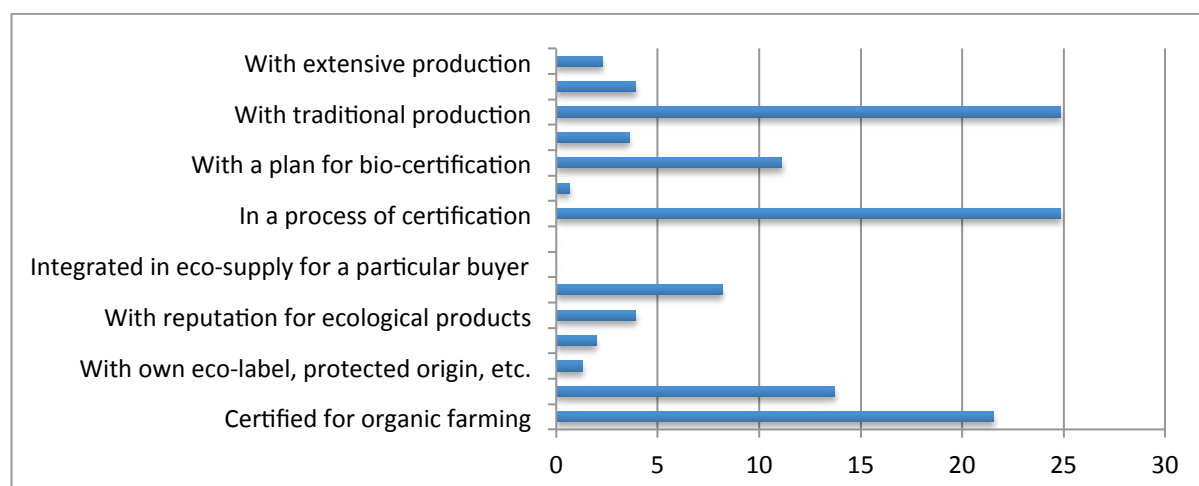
With extensive production
With traditional production
With a plan for bio-certification
In a process of certification
Integrated in eco-supply for a particular buyer
With reputation for ecological products
With own eco-label, protected origin, etc.
Certified for organic farming

0
5
10
15
20
25
30